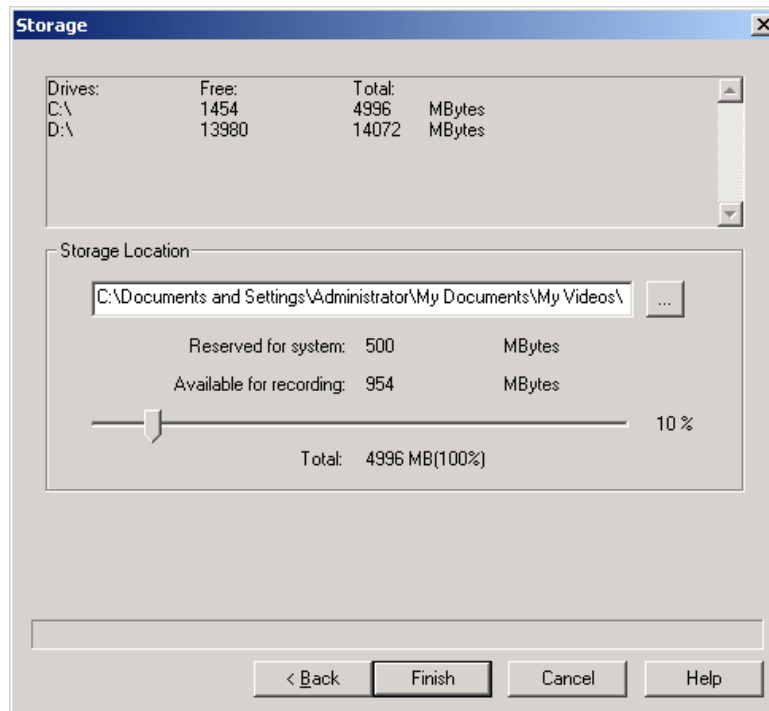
Storage

| Drives: | Free: | Total: | |
|---|---|---|---|
| C:\ | 1454 | 4996 | MBytes |
| D:\ | 13980 | 14072 | MBytes |

Storage Location

C:\Documents and Settings\Administrator\My Documents\My Videos\

...

Reserved for system: 500 MBytes

Available for recording: 954 MBytes

10 %

Total: 4996 MB(100%)

< Back

Finish

Cancel

Help